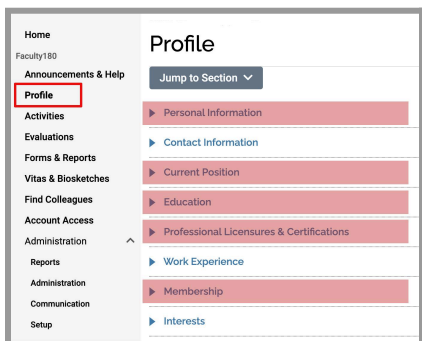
Home
Faculty180
Announcements & Help
Profile
Activities
Evaluations
Forms & Reports
Vitas & Biosketches
Find Colleagues
Account Access
Administration
Reports
Administration
Communication
Setup

Profile

Jump to Section

Personal Information
Contact Information
Current Position
Education
Professional Licensures & Certifications
Work Experience
Membership
Interests